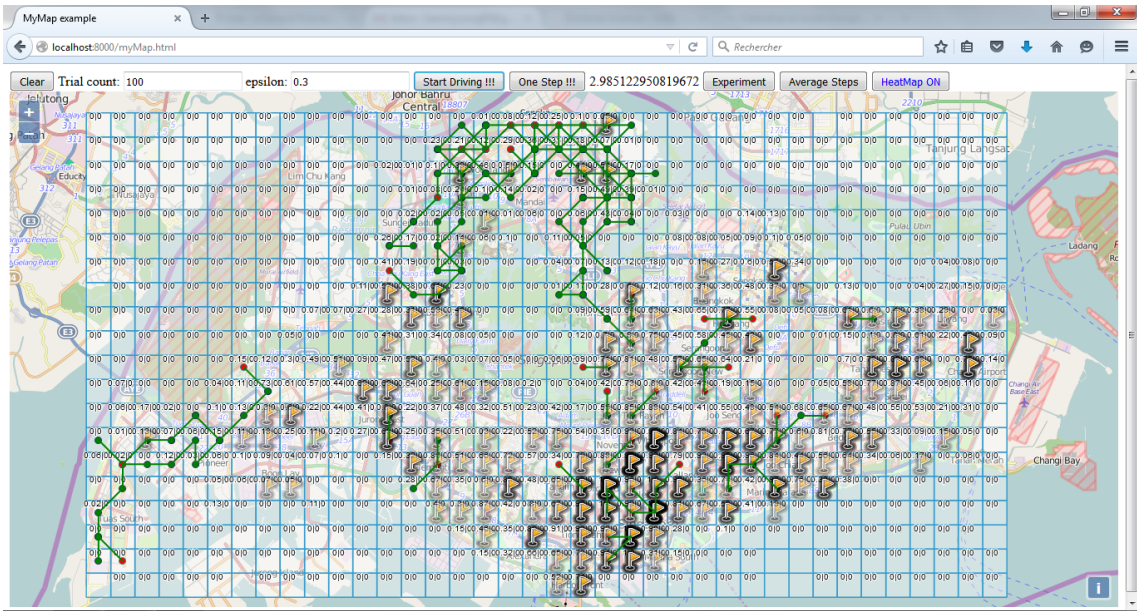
MyMap example

localhost:8000/myMap.html

Rechercher

Clear Trial count: 100 epsilon: 0.3 Start Driving !!! One Step !!! 2.985122950819672 Experiment Average Steps HeatMap ON

Johor Bahru
Central
Jelutong
Tanjung Langsat
Lim Chu Kang
Mandai
Pulau Ubin
Ladang
Changi Bay
Pioneer
Boon Lay
Tuas South
Novena
Marine Parade
Changi Air Base East
Tanah Merah
Airport
Educity
Nusajaya
Gelang Patah
Tanjung Pelepas

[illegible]